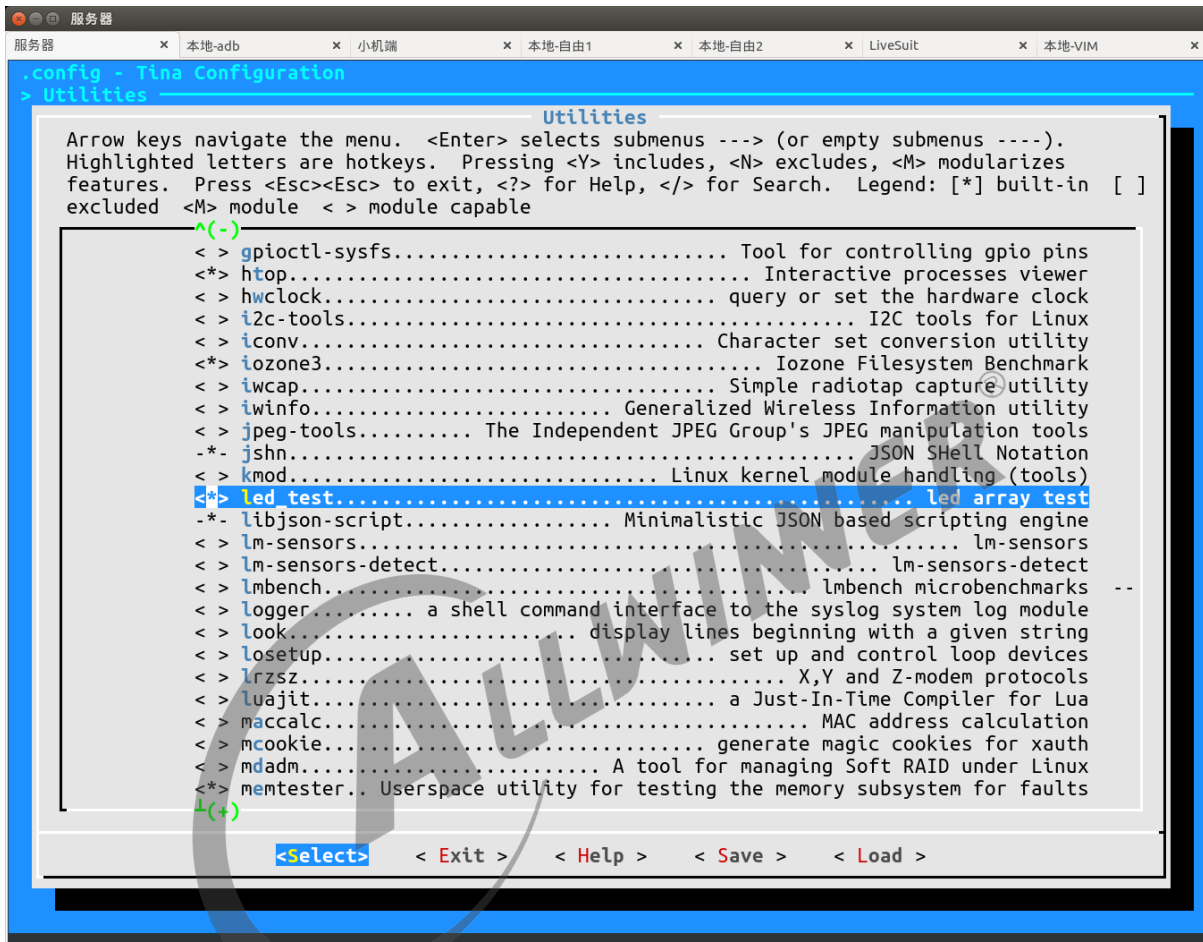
服务器

服务器 × 本地-adb × 小机端 × 本地-自由1 × 本地-自由2 × LiveSuit × 本地-VIM ×

.config - Tina Configuration
> Utilities

Utilities

Arrow keys navigate the menu. <Enter> selects submenus ---> (or empty submenus ----). Highlighted letters are hotkeys. Pressing <Y> includes, <N> excludes, <M> modularizes features. Press <Esc><Esc> to exit, <?> for Help, </> for Search. Legend: [*] built-in [ ] excluded <M> module < > module capable

^(-)
< > gpioctl-sysfs............................ Tool for controlling gpio pins
<*> htop................................ Interactive processes viewer
< > hwclock............................ query or set the hardware clock
< > i2c-tools................................. I2C tools for Linux
< > iconv........................... Character set conversion utility
<*> iozone3............................. Iozone Filesystem Benchmark
< > iwcap............................ Simple radiotap capture utility
< > iwinfo...................... Generalized Wireless Information utility
< > jpeg-tools.......... The Independent JPEG Group's JPEG manipulation tools
-*- jshn...................................... JSON SHell Notation
< > kmod...................... Linux kernel module handling (tools)
<*> led_test................................................ led array test
-*- libjson-script................. Minimalistic JSON based scripting engine
< > lm-sensors................................................ lm-sensors
< > lm-sensors-detect.................................. lm-sensors-detect
< > lmbench.............................. lmbench microbenchmarks --
< > logger......... a shell command interface to the syslog system log module
< > look...................... display lines beginning with a given string
< > losetup............................ set up and control loop devices
< > lrzsz.................................... X,Y and Z-modem protocols
< > luajit............................ a Just-In-Time Compiler for Lua
< > maccalc................................... MAC address calculation
< > mcookie......................... generate magic cookies for xauth
< > mdadm......................... A tool for managing Soft RAID under Linux
<*> memtester.. Userspace utility for testing the memory subsystem for faults
└(+)

<Select> < Exit > < Help > < Save > < Load >